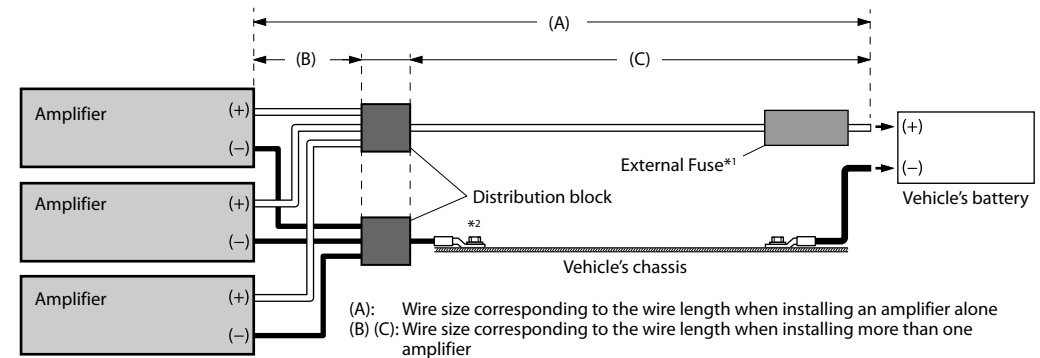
(A)

(B)

(C)

Amplifier

(+)

(–)

Amplifier

(+)

(–)

Amplifier

(+)

(–)

Distribution block

External Fuse*1

*2

(+)

(–)

Vehicle's battery

Vehicle's chassis

(A): Wire size corresponding to the wire length when installing an amplifier alone
(B) (C): Wire size corresponding to the wire length when installing more than one amplifier